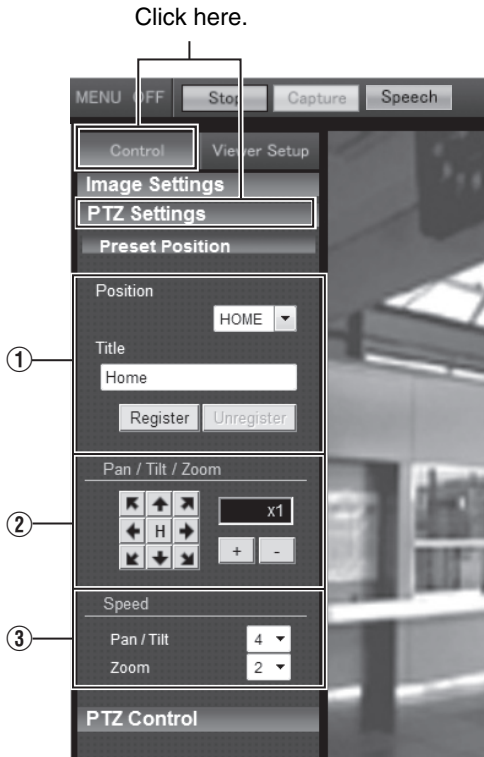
Click here.

MENU OFF Stop Capture Speech

Control Viewer Setup

Image Settings

PTZ Settings

Preset Position

Position

HOME

① Title

Home

Register Unregister

Pan / Tilt / Zoom

② H x1

+ -

Speed

③ Pan / Tilt 4

Zoom 2

PTZ Control